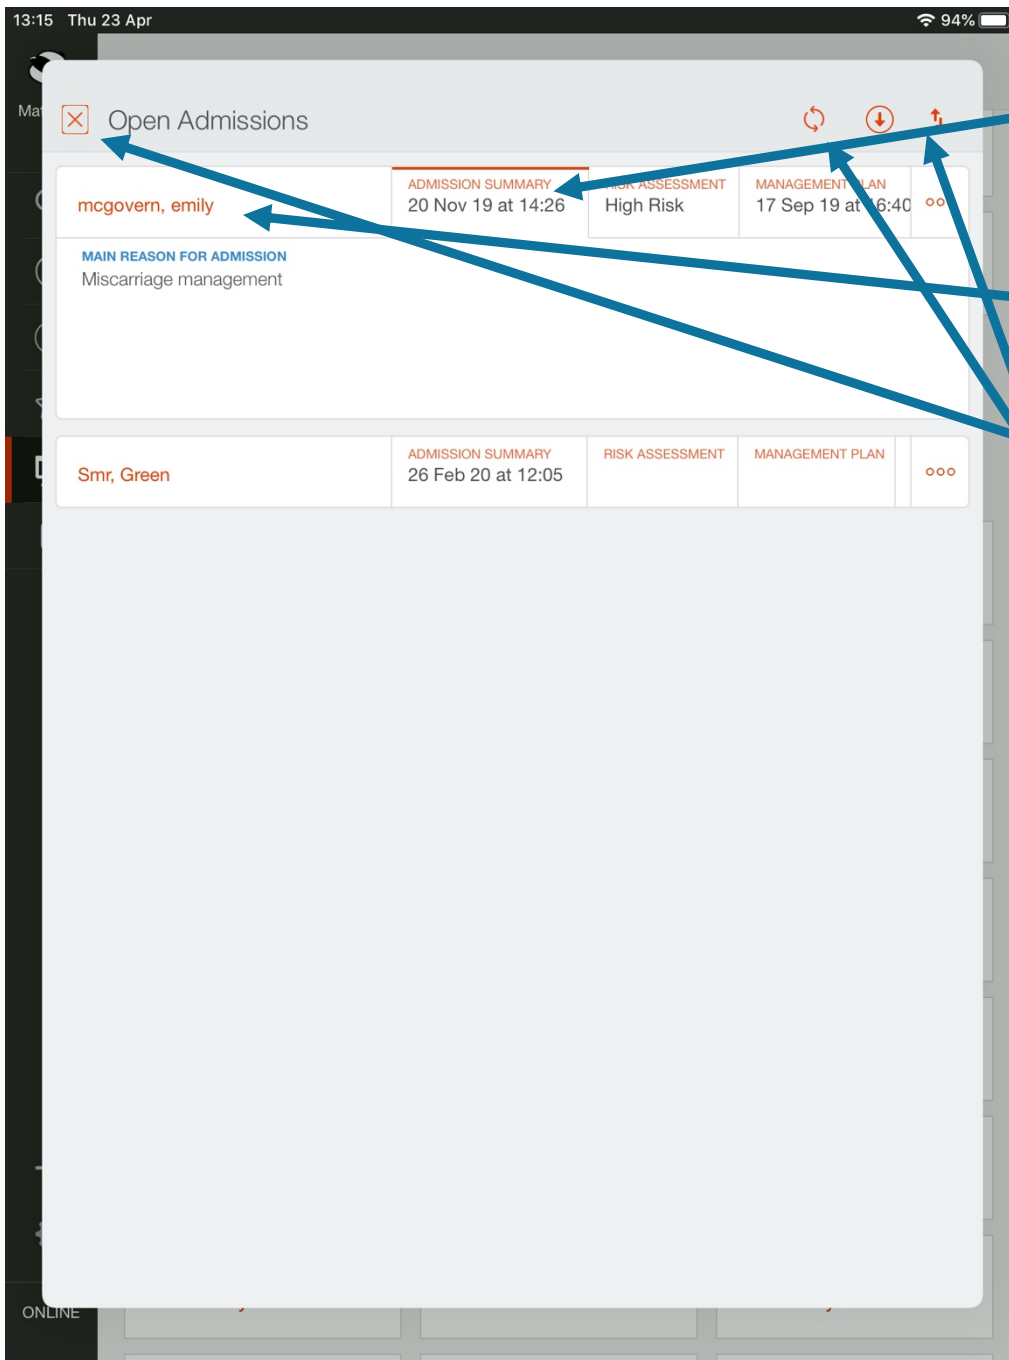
13:15 Thu 23 Apr

94%

Ma

Open Admissions

mcgovern, emily

ADMISSION SUMMARY
20 Nov 19 at 14:26

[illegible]ASSESSMENT
High Risk

MANAGEMENT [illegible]LAN
17 Sep 19 at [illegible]6:40

MAIN REASON FOR ADMISSION
Miscarriage management

Smr, Green

ADMISSION SUMMARY
26 Feb 20 at 12:05

RISK ASSESSMENT

MANAGEMENT PLAN

ONLINE